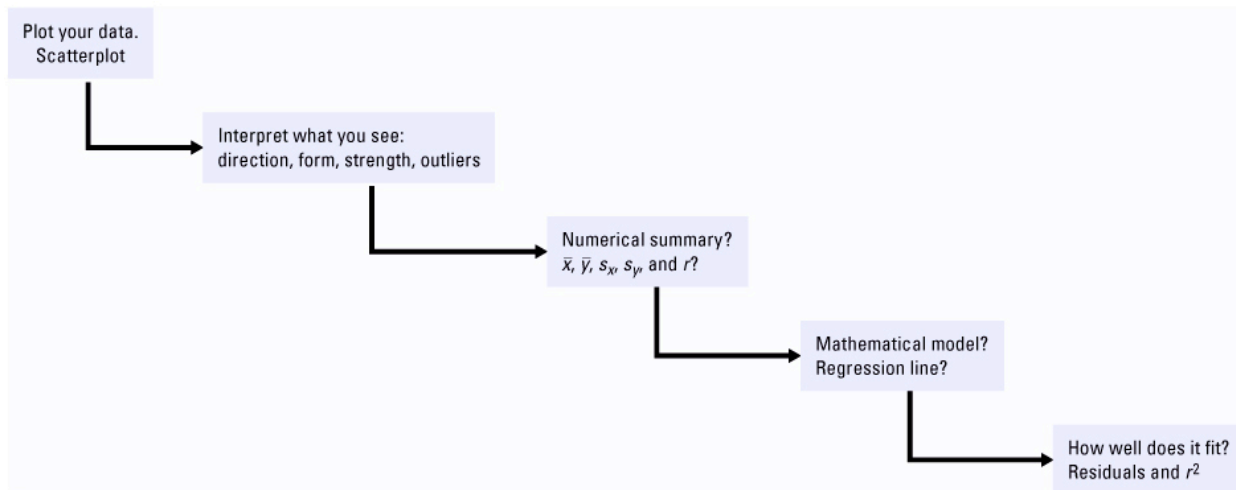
Plot your data.
Scatterplot

Interpret what you see:
direction, form, strength, outliers

Numerical summary?
$\bar{x}$, $\bar{y}$, $s_x$, $s_y$, and $r$?

Mathematical model?
Regression line?

How well does it fit?
Residuals and $r^2$